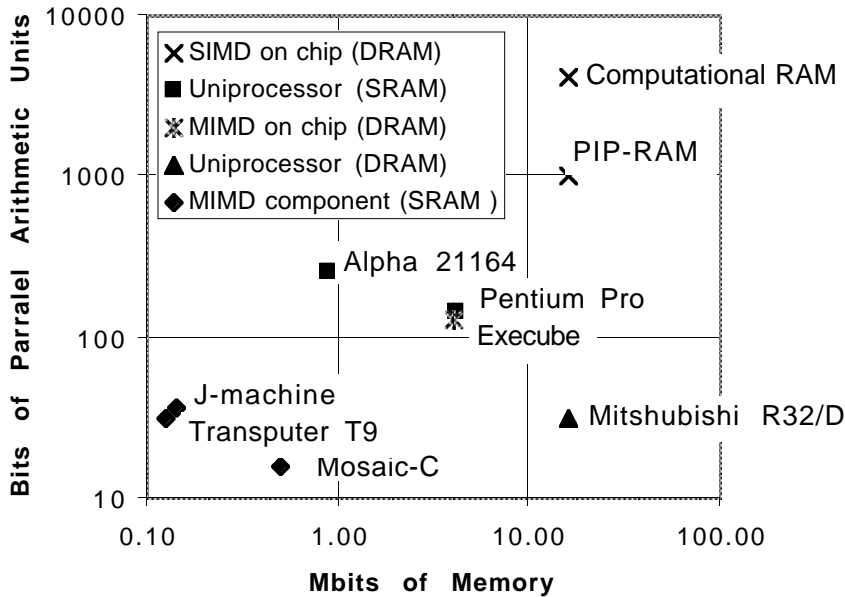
Bits of Parralel Arithmetic Units

10000
1000
100
10

SIMD on chip (DRAM)
Uniprocessor (SRAM)
MIMD on chip (DRAM)
Uniprocessor (DRAM)
MIMD component (SRAM )

Computational RAM
PIP-RAM
Alpha 21164
Pentium Pro
Execube
J-machine
Transputer T9
Mitshubishi R32/D
Mosaic-C

0.10
1.00
10.00
100.00

Mbits of Memory